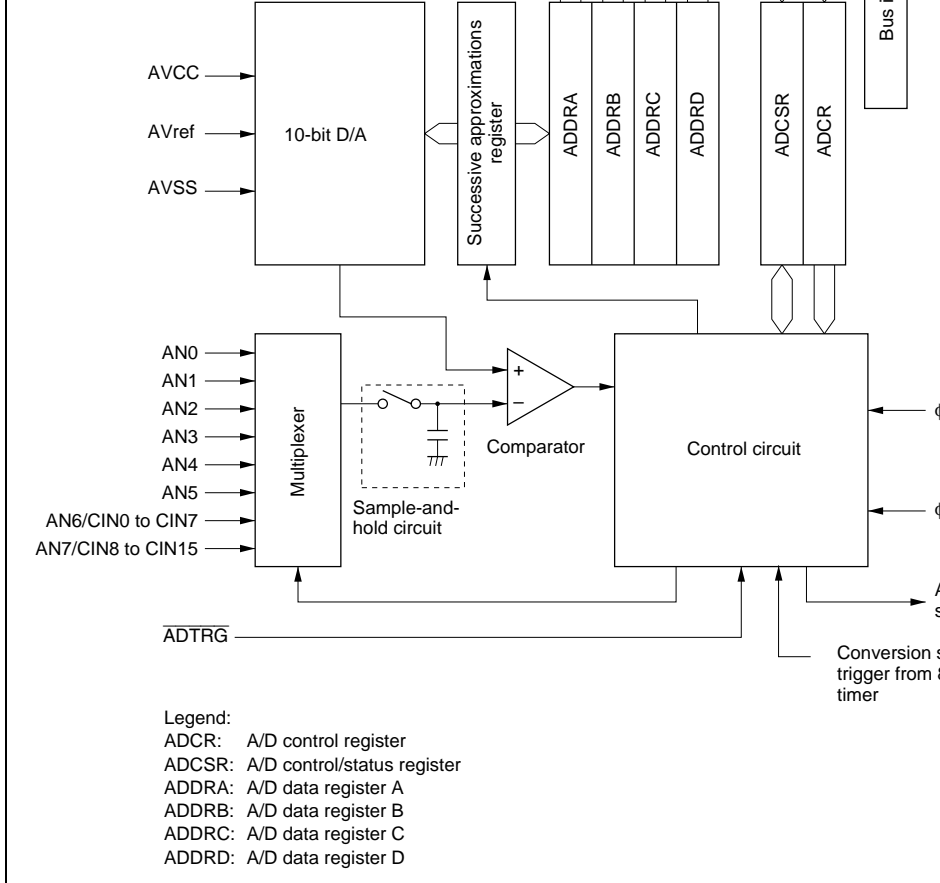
Bus i

Successive approximations register

ADDRA

ADDRB

ADDRC

ADDRD

ADCSR

ADCR

AVCC

AVref

AVSS

10-bit D/A

AN0

AN1

AN2

AN3

AN4

AN5

AN6/CIN0 to CIN7

AN7/CIN8 to CIN15

Multiplexer

Sample-and-hold circuit

+

−

Comparator

Control circuit

ϕ

ϕ

A
s

$\overline{ADTRG}$

Conversion s
trigger from 8
timer

Legend:
ADCR: A/D control register
ADCSR: A/D control/status register
ADDRA: A/D data register A
ADDRB: A/D data register B
ADDRC: A/D data register C
ADDRD: A/D data register D